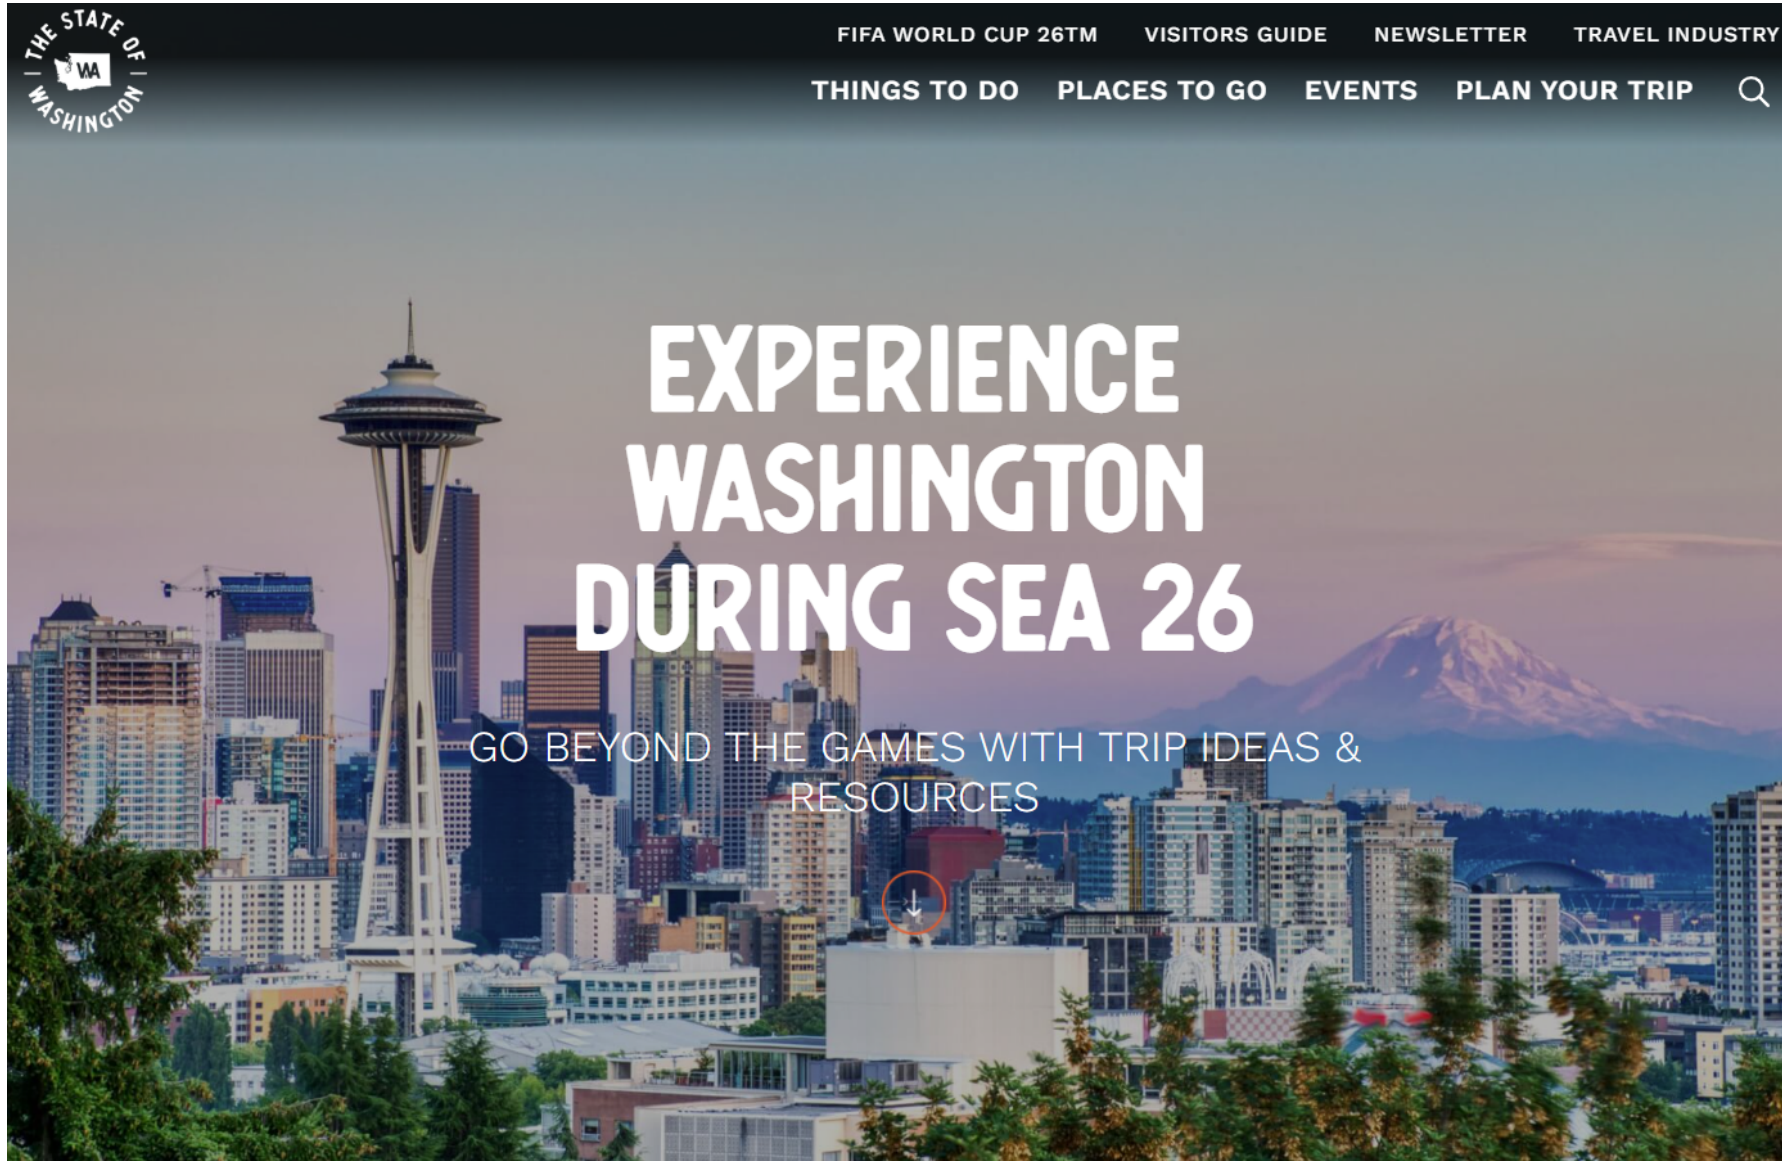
THE STATE OF WASHINGTON
WA

FIFA WORLD CUP 26TM VISITORS GUIDE NEWSLETTER TRAVEL INDUSTRY

THINGS TO DO PLACES TO GO EVENTS PLAN YOUR TRIP

EXPERIENCE WASHINGTON DURING SEA 26

GO BEYOND THE GAMES WITH TRIP IDEAS & RESOURCES